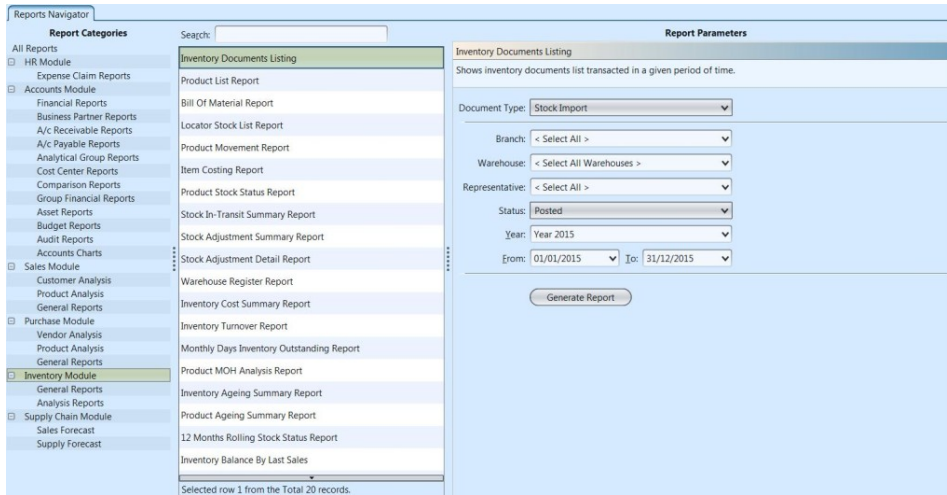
Reports Navigator

Report Categories
All Reports
HR Module
Expense Claim Reports
Accounts Module
Financial Reports
Business Partner Reports
A/c Receivable Reports
A/c Payable Reports
Analytical Group Reports
Cost Center Reports
Comparison Reports
Group Financial Reports
Asset Reports
Budget Reports
Audit Reports
Accounts Charts
Sales Module
Customer Analysis
Product Analysis
General Reports
Purchase Module
Vendor Analysis
Product Analysis
General Reports
Inventory Module
General Reports
Analysis Reports
Supply Chain Module
Sales Forecast
Supply Forecast

Search:
Inventory Documents Listing
Product List Report
Bill Of Material Report
Locator Stock List Report
Product Movement Report
Item Costing Report
Product Stock Status Report
Stock In-Transit Summary Report
Stock Adjustment Summary Report
Stock Adjustment Detail Report
Warehouse Register Report
Inventory Cost Summary Report
Inventory Turnover Report
Monthly Days Inventory Outstanding Report
Product MOH Analysis Report
Inventory Ageing Summary Report
Product Ageing Summary Report
12 Months Rolling Stock Status Report
Inventory Balance By Last Sales
Selected row 1 from the Total 20 records.

Report Parameters
Inventory Documents Listing
Shows inventory documents list transacted in a given period of time.

Document Type: Stock Import
Branch: < Select All >
Warehouse: < Select All Warehouses >
Representative: < Select All >
Status: Posted
Year: Year 2015
From: 01/01/2015 To: 31/12/2015

Generate Report